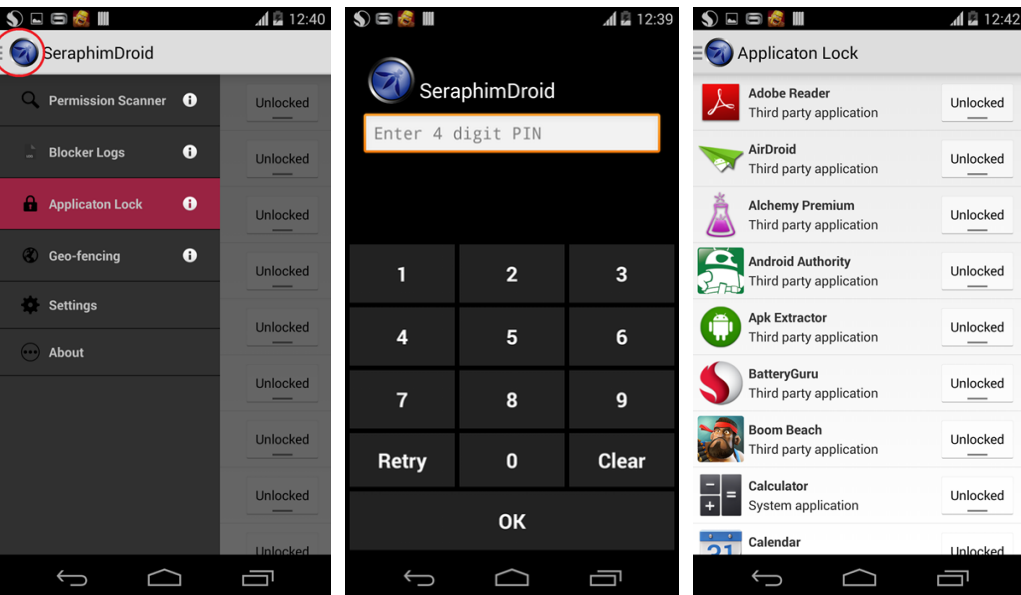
12:40

SeraphimDroid

Permission Scanner

Blocker Logs

Applicaton Lock

Geo-fencing

Settings

About

Unlocked

Unlocked

Unlocked

Unlocked

Unlocked

Unlocked

Unlocked

Unlocked

Unlocked

12:39

SeraphimDroid

Enter 4 digit PIN

| 1 | 2 | 3 |
|---|---|---|
| 4 | 5 | 6 |
| 7 | 8 | 9 |
| Retry | 0 | Clear |

OK

12:42

Applicaton Lock

Adobe Reader
Third party application
Unlocked

AirDroid
Third party application
Unlocked

Alchemy Premium
Third party application
Unlocked

Android Authority
Third party application
Unlocked

Apk Extractor
Third party application
Unlocked

BatteryGuru
Third party application
Unlocked

Boom Beach
Third party application
Unlocked

Calculator
System application
Unlocked

21

Calendar
Unlocked